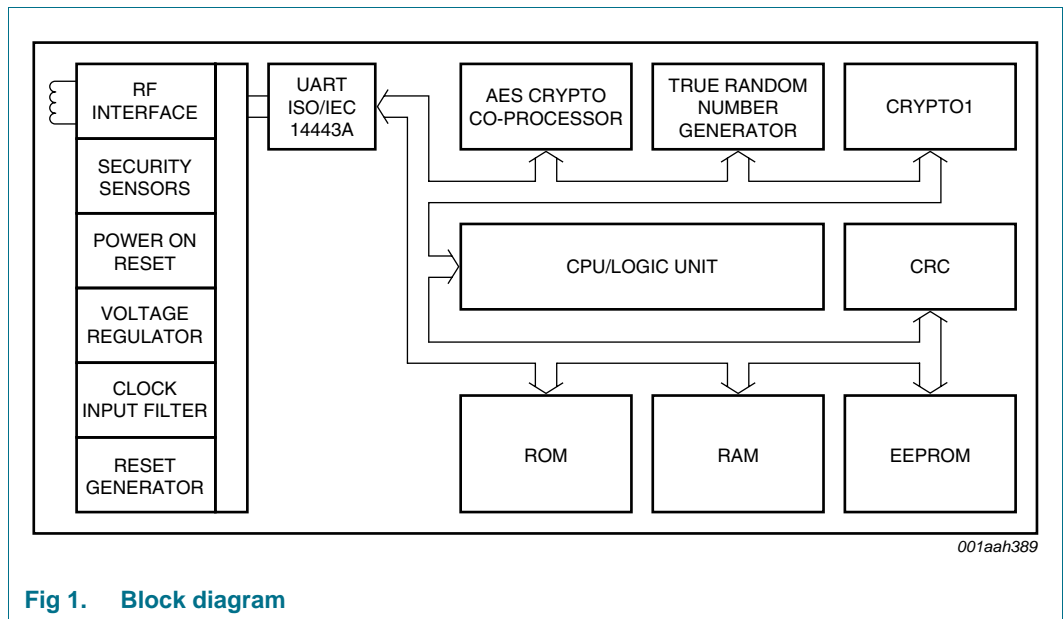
RF INTERFACE

SECURITY SENSORS

POWER ON RESET

VOLTAGE REGULATOR

CLOCK INPUT FILTER

RESET GENERATOR

UART ISO/IEC 14443A

AES CRYPTO CO-PROCESSOR

TRUE RANDOM NUMBER GENERATOR

CRYPTO1

CPU/LOGIC UNIT

CRC

ROM

RAM

EEPROM

001aah389

Fig 1. Block diagram